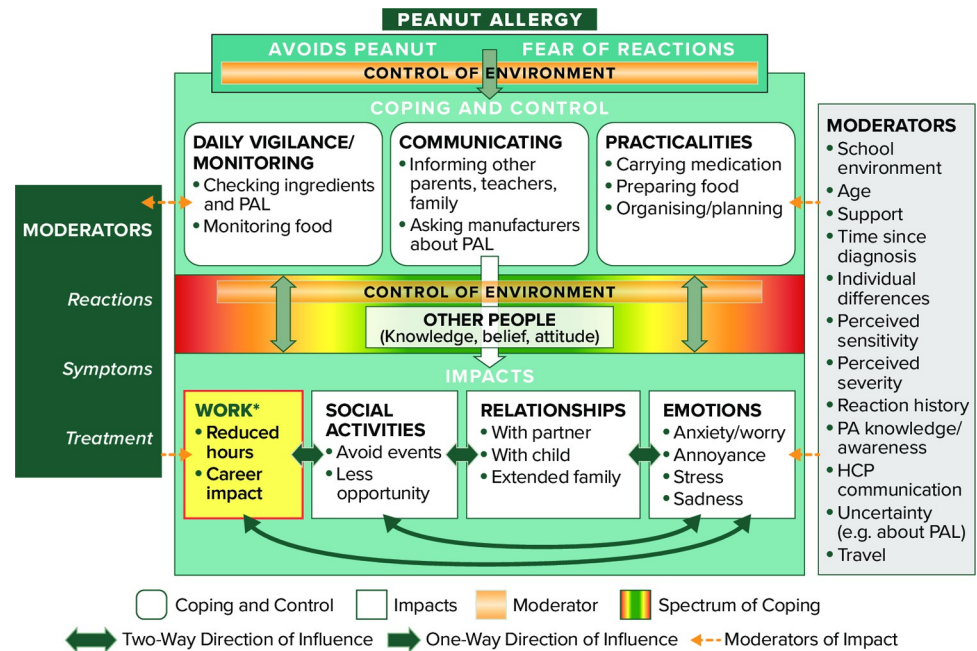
PEANUT ALLERGY

AVOIDS PEANUT

FEAR OF REACTIONS

CONTROL OF ENVIRONMENT

COPING AND CONTROL

DAILY VIGILANCE/ MONITORING
• Checking ingredients and PAL
• Monitoring food

COMMUNICATING
• Informing other parents, teachers, family
• Asking manufacturers about PAL

PRACTICALITIES
• Carrying medication
• Preparing food
• Organising/planning

MODERATORS
Reactions
Symptoms
Treatment

CONTROL OF ENVIRONMENT

OTHER PEOPLE
(Knowledge, belief, attitude)

IMPACTS

WORK*
• Reduced hours
• Career impact

SOCIAL ACTIVITIES
• Avoid events
• Less opportunity

RELATIONSHIPS
• With partner
• With child
• Extended family

EMOTIONS
• Anxiety/worry
• Annoyance
• Stress
• Sadness

MODERATORS
• School environment
• Age
• Support
• Time since diagnosis
• Individual differences
• Perceived sensitivity
• Perceived severity
• Reaction history
• PA knowledge/ awareness
• HCP communication
• Uncertainty (e.g. about PAL)
• Travel

Coping and Control
Impacts
Moderator
Spectrum of Coping
Two-Way Direction of Influence
One-Way Direction of Influence
Moderators of Impact